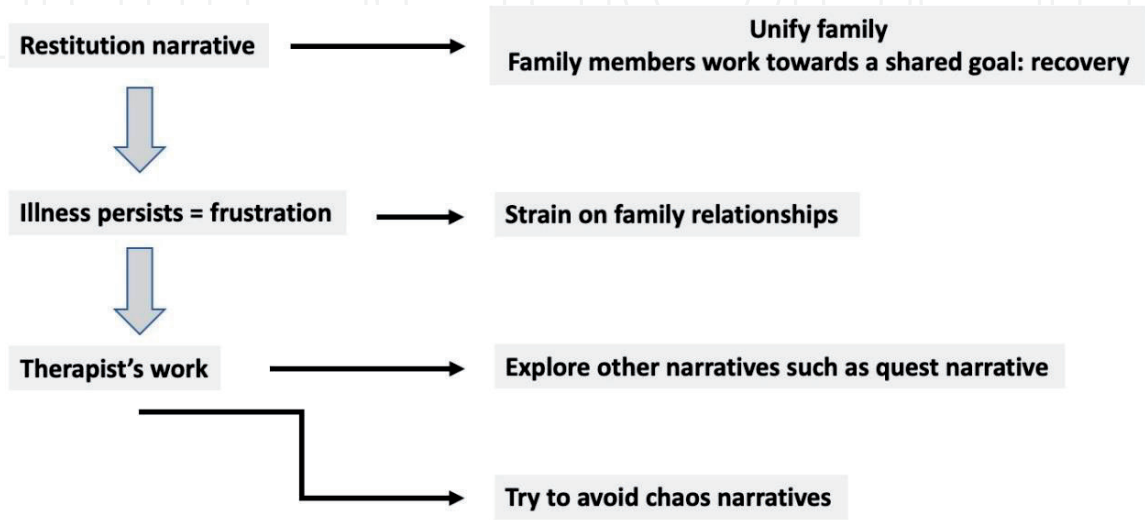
Restitution narrative

Unify family
Family members work towards a shared goal: recovery

Illness persists = frustration

Strain on family relationships

Therapist’s work

Explore other narratives such as quest narrative

Try to avoid chaos narratives